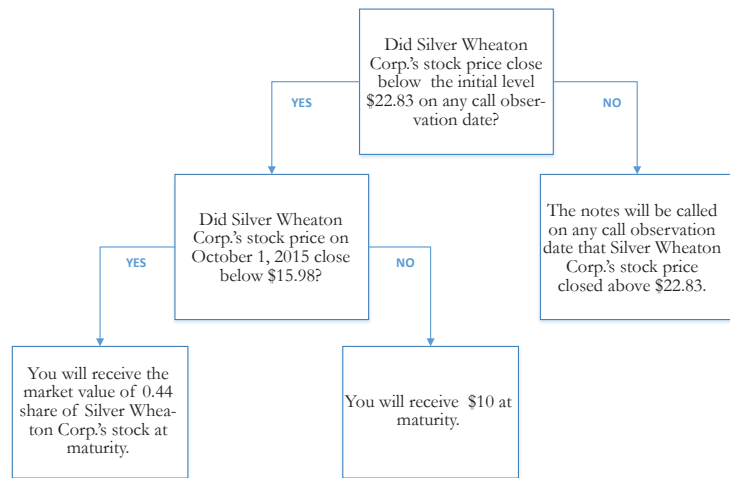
Did Silver Wheaton Corp.'s stock price close below the initial level \$22.83 on any call observation date?

YES

NO

Did Silver Wheaton Corp.'s stock price on October 1, 2015 close below \$15.98?

The notes will be called on any call observation date that Silver Wheaton Corp.'s stock price closed above \$22.83.

YES

NO

You will receive the market value of 0.44 share of Silver Wheaton Corp.'s stock at maturity.

You will receive \$10 at maturity.